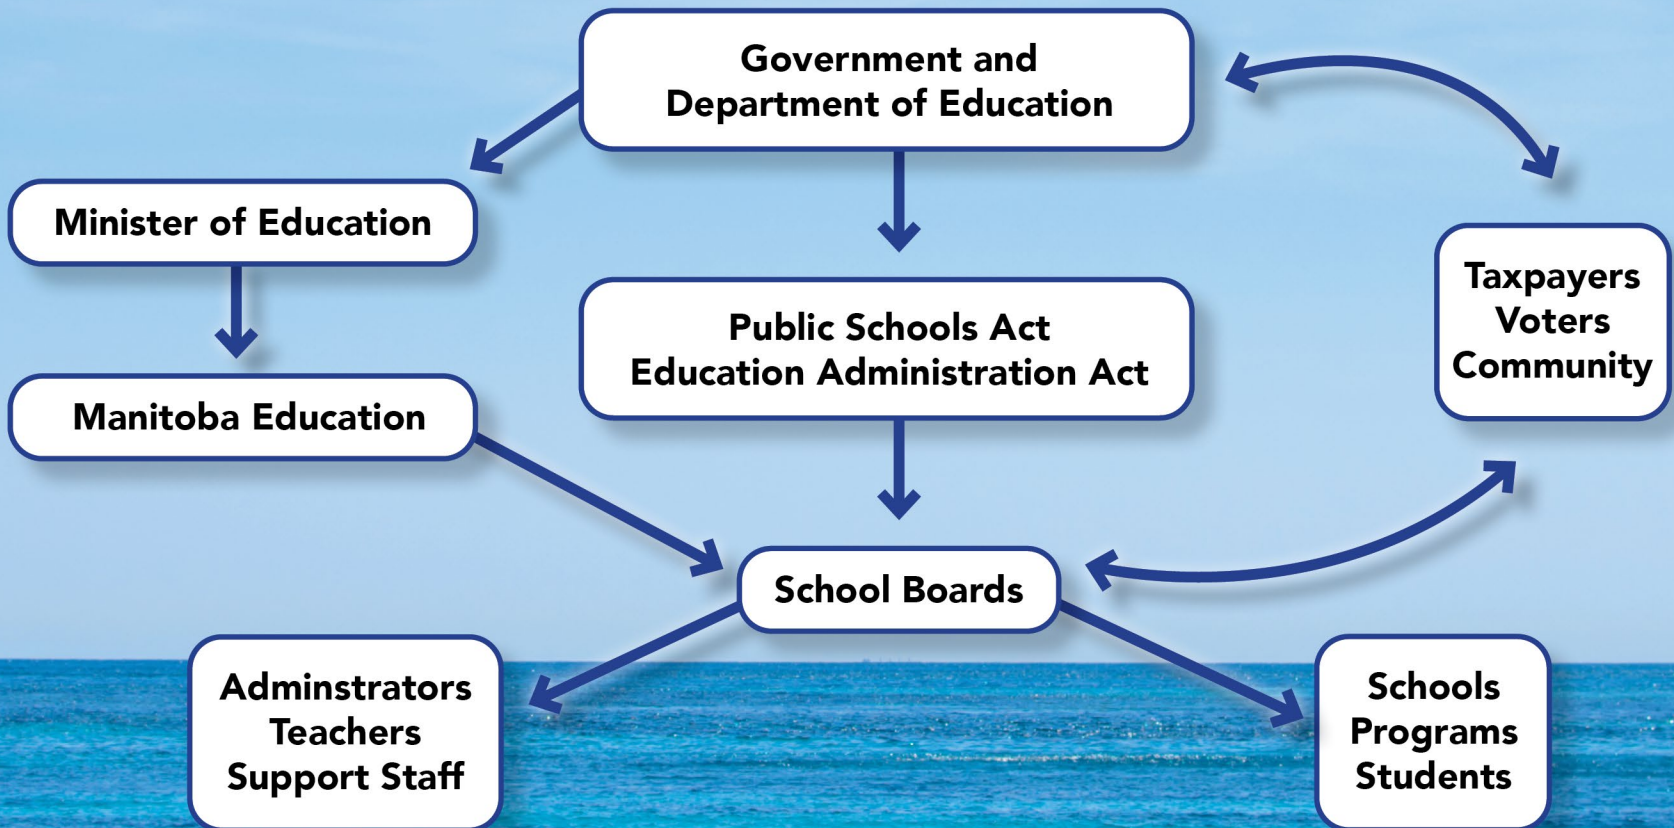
Government and Department of Education

Minister of Education

Manitoba Education

Public Schools Act
Education Administration Act

Taxpayers
Voters
Community

School Boards

Adminstrators
Teachers
Support Staff

Schools
Programs
Students